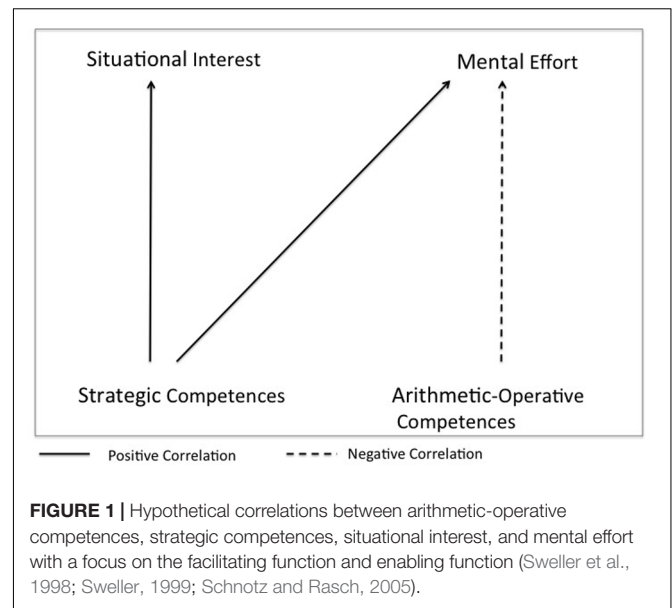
Situational Interest

Mental Effort

Strategic Competences

Arithmetic-Operative Competences

Positive Correlation

Negative Correlation

**FIGURE 1 |** Hypothetical correlations between arithmetic-operative competences, strategic competences, situational interest, and mental effort with a focus on the facilitating function and enabling function (Sweller et al., 1998; Sweller, 1999; Schnotz and Rasch, 2005).